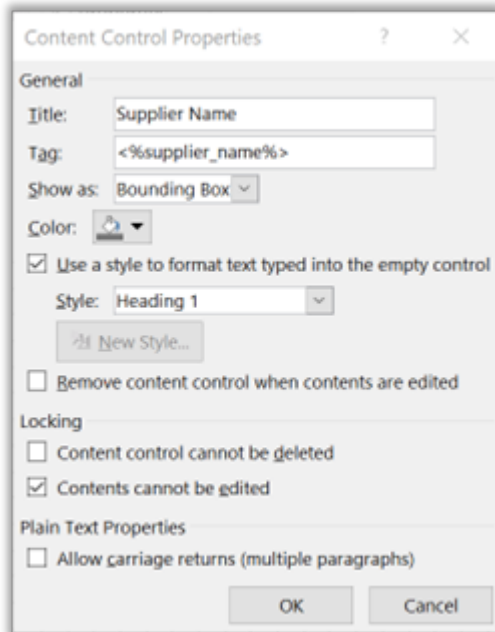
Content Control Properties ? ×

General

Title: Supplier Name

Tag: <%supplier_name%>

Show as: Bounding Box

Color:

☑ Use a style to format text typed into the empty control

Style: Heading 1

New Style...

☐ Remove content control when contents are edited

Locking

☐ Content control cannot be deleted

☑ Contents cannot be edited

Plain Text Properties

☐ Allow carriage returns (multiple paragraphs)

OK Cancel